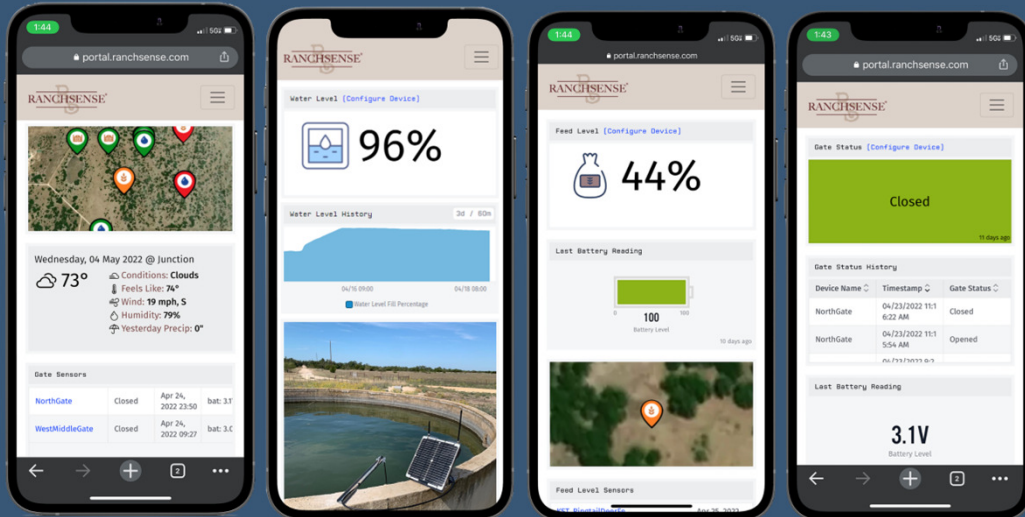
1:44
5G
portal.ranchsense.com

RANCHSENSE

Wednesday, 04 May 2022 @ Junction
73°
Conditions: Clouds
Feels Like: 74°
Wind: 19 mph, S
Humidity: 79%
Yesterday Precip: 0"

Gate Sensors

| NorthGate | Closed | Apr 24, 2022 23:50 | bat: 3.1 |
|---|---|---|---|
| WestMiddleGate | Closed | Apr 24, 2022 09:27 | bat: 3.0 |

2

RANCHSENSE

Water Level (Configure Device)
96%

Water Level History
3d / 60m
04/16 09:00
04/18 08:00
Water Level Fill Percentage

1:44
5G
portal.ranchsense.com

RANCHSENSE

Feed Level (Configure Device)
44%

Last Battery Reading
100
0
100
Battery Level
10 days ago

Feed Level Sensors

1:43
5G
portal.ranchsense.com

RANCHSENSE

Gate Status (Configure Device)
Closed
11 days ago

Gate Status History

| Device Name | Timestamp | Gate Status |
|---|---|---|
| NorthGate | 04/23/2022 11:1 6:22 AM | Closed |
| NorthGate | 04/23/2022 11:1 5:54 AM | Opened |

Last Battery Reading
3.1V
Battery Level

2